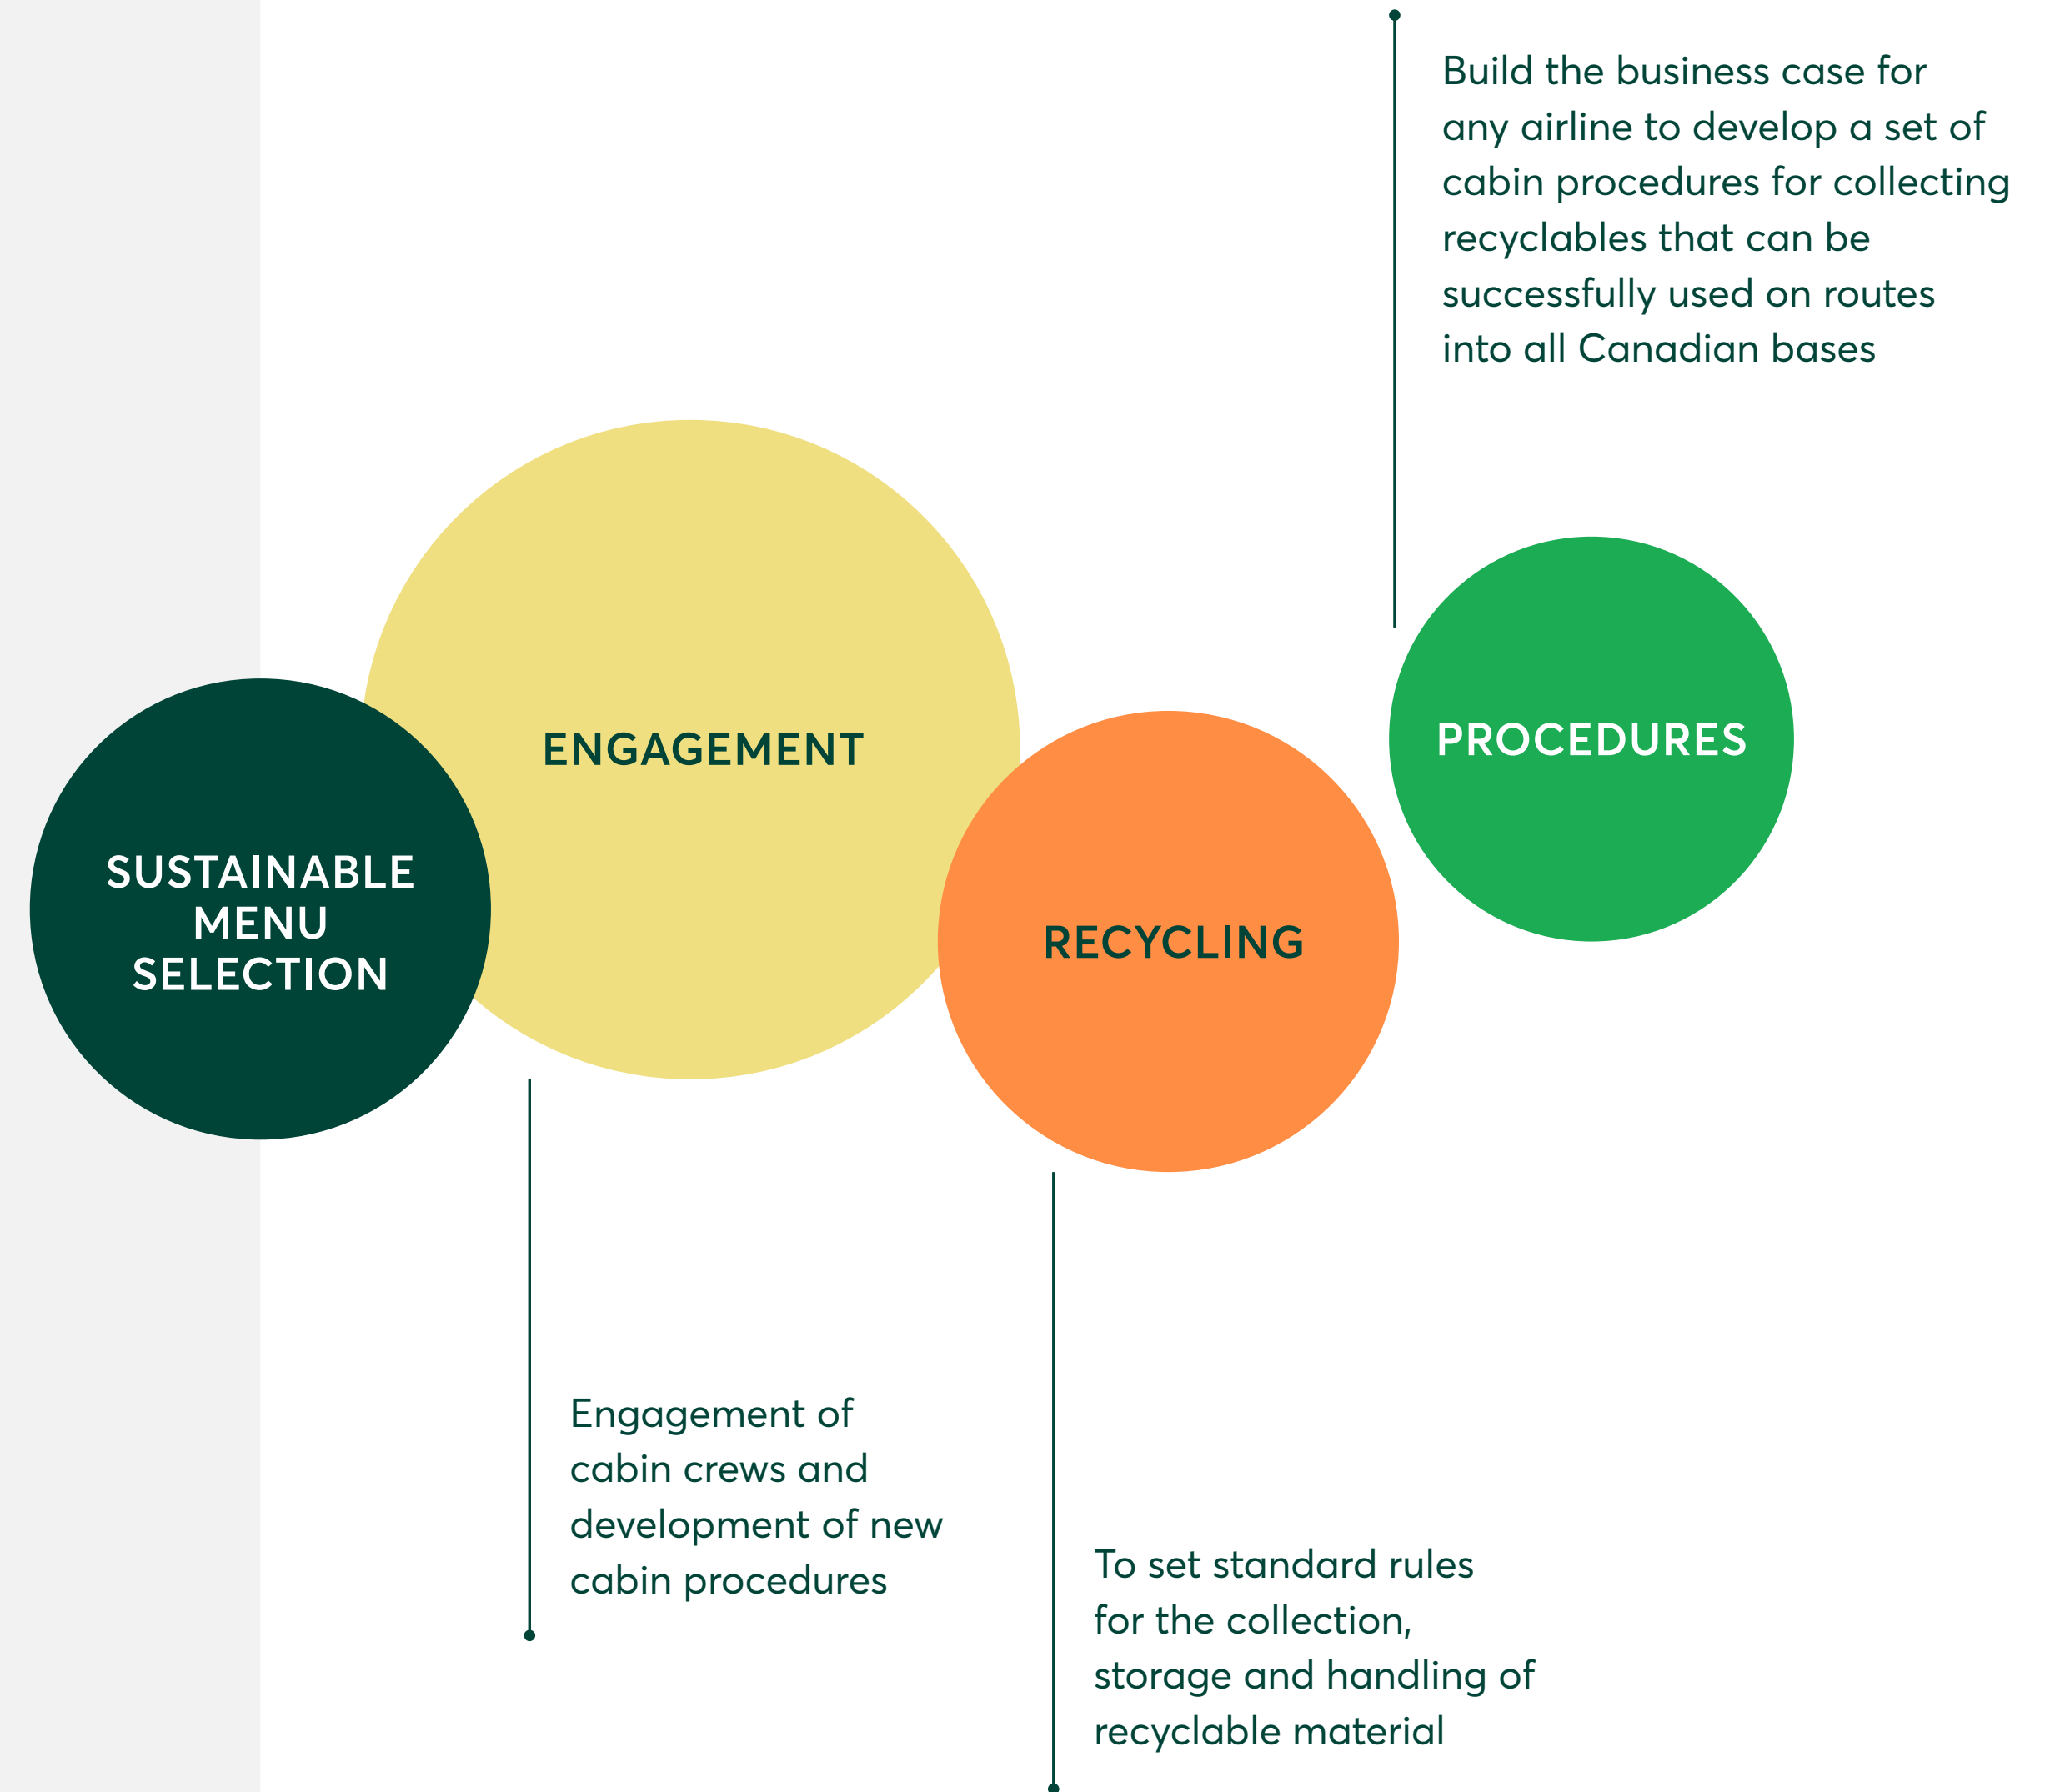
Build the business case for any airline to develop a set of cabin procedures for collecting recyclables that can be successfully used on routes into all Canadian bases

ENGAGEMENT

SUSTAINABLE MENU SELECTION

RECYCLING

PROCEDURES

Engagement of cabin crews and development of new cabin procedures

To set standard rules for the collection, storage and handling of recyclable material